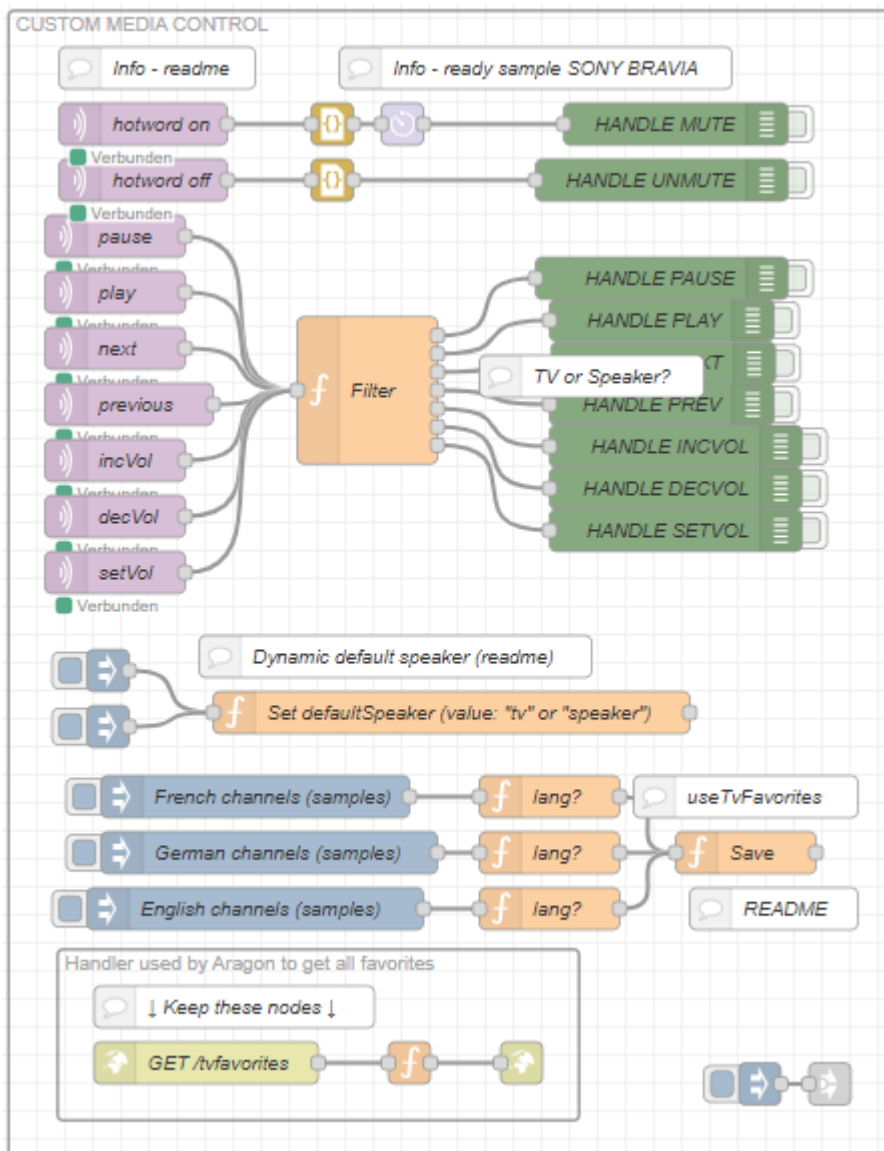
CUSTOM MEDIA CONTROL

Info - readme

Info - ready sample SONY BRAVIA

hotword on

Verbunden

HANDLE MUTE

hotword off

Verbunden

HANDLE UNMUTE

pause

Verbunden

play

Verbunden

next

Verbunden

previous

Verbunden

incVol

Verbunden

decVol

Verbunden

setVol

Verbunden

Filter

HANDLE PAUSE

HANDLE PLAY

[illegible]XT

TV or Speaker?

HANDLE PREV

HANDLE INCVOL

HANDLE DECVOL

HANDLE SETVOL

Dynamic default speaker (readme)

Set defaultSpeaker (value: "tv" or "speaker")

French channels (samples)

lang?

useTvFavorites

German channels (samples)

lang?

Save

English channels (samples)

lang?

README

Handler used by Aragon to get all favorites

↓ Keep these nodes ↓

GET /tvfavorites